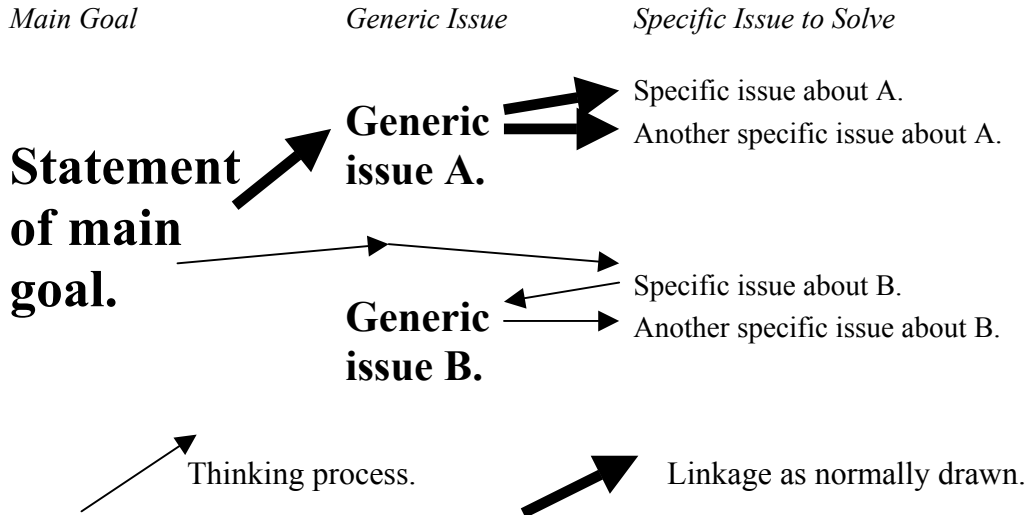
*Main Goal* *Generic Issue* *Specific Issue to Solve*

**Generic issue A.**

Specific issue about A.
Another specific issue about A.

**Statement of main goal.**

Specific issue about B.

**Generic issue B.**

Another specific issue about B.

Thinking process.

Linkage as normally drawn.